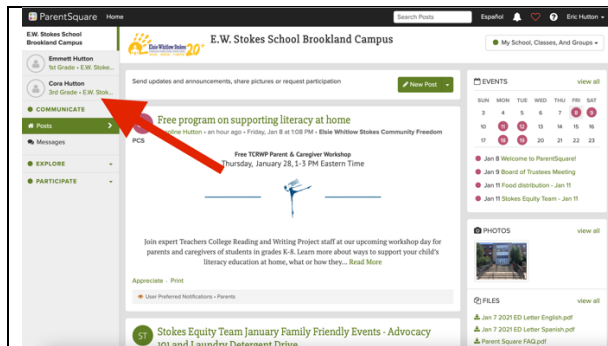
ParentSquare Home

Search Posts Español Eric Hutton

E.W. Stokes School Brookland Campus

Emmett Hutton
1st Grade • E.W. Stoke...

Cora Hutton
3rd Grade • E.W. Stok...

COMMUNICATE

Posts

Messages

EXPLORE

PARTICIPATE

Elsie Whitlow Stokes 20

E.W. Stokes School Brookland Campus

My School, Classes, And Groups

Send updates and announcements, share pictures or request participation

New Post

Free program on supporting literacy at home

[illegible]line Hutton • an hour ago • Friday, Jan 8 at 1:08 PM • Elsie Whitlow Stokes Community Freedom PCS

Free TCRWP Parent & Caregiver Workshop
Thursday, January 28, 1-3 PM Eastern Time

Join expert Teachers College Reading and Writing Project staff at our upcoming workshop day for parents and caregivers of students in grades K-8. Learn more about ways to support your child's literacy education at home, what or how they... Read More

Appreciate • Print

User Preferred Notifications • Parents

ST

Stokes Equity Team January Family Friendly Events - Advocacy 101 and Laundry Detergent Drive

EVENTS view all

| SUN | MON | TUE | WED | THU | FRI | SAT |
|---|---|---|---|---|---|---|
| 3 | 4 | 5 | 6 | 7 | 8 | 9 |
| 10 | 11 | 12 | 13 | 14 | 15 | 16 |
| 17 | 18 | 19 | 20 | 21 | 22 | 23 |
| 24 | 25 | 26 | 27 | 28 | 29 | 30 |

Jan 8 Welcome to ParentSquare!
Jan 9 Board of Trustees Meeting
Jan 11 Food distribution - Jan 11
Jan 11 Stokes Equity Team - Jan 11

PHOTOS view all

FILES view all

Jan 7 2021 ED Letter English.pdf
Jan 7 2021 ED Letter Spanish.pdf
Parent Square FAQ.pdf